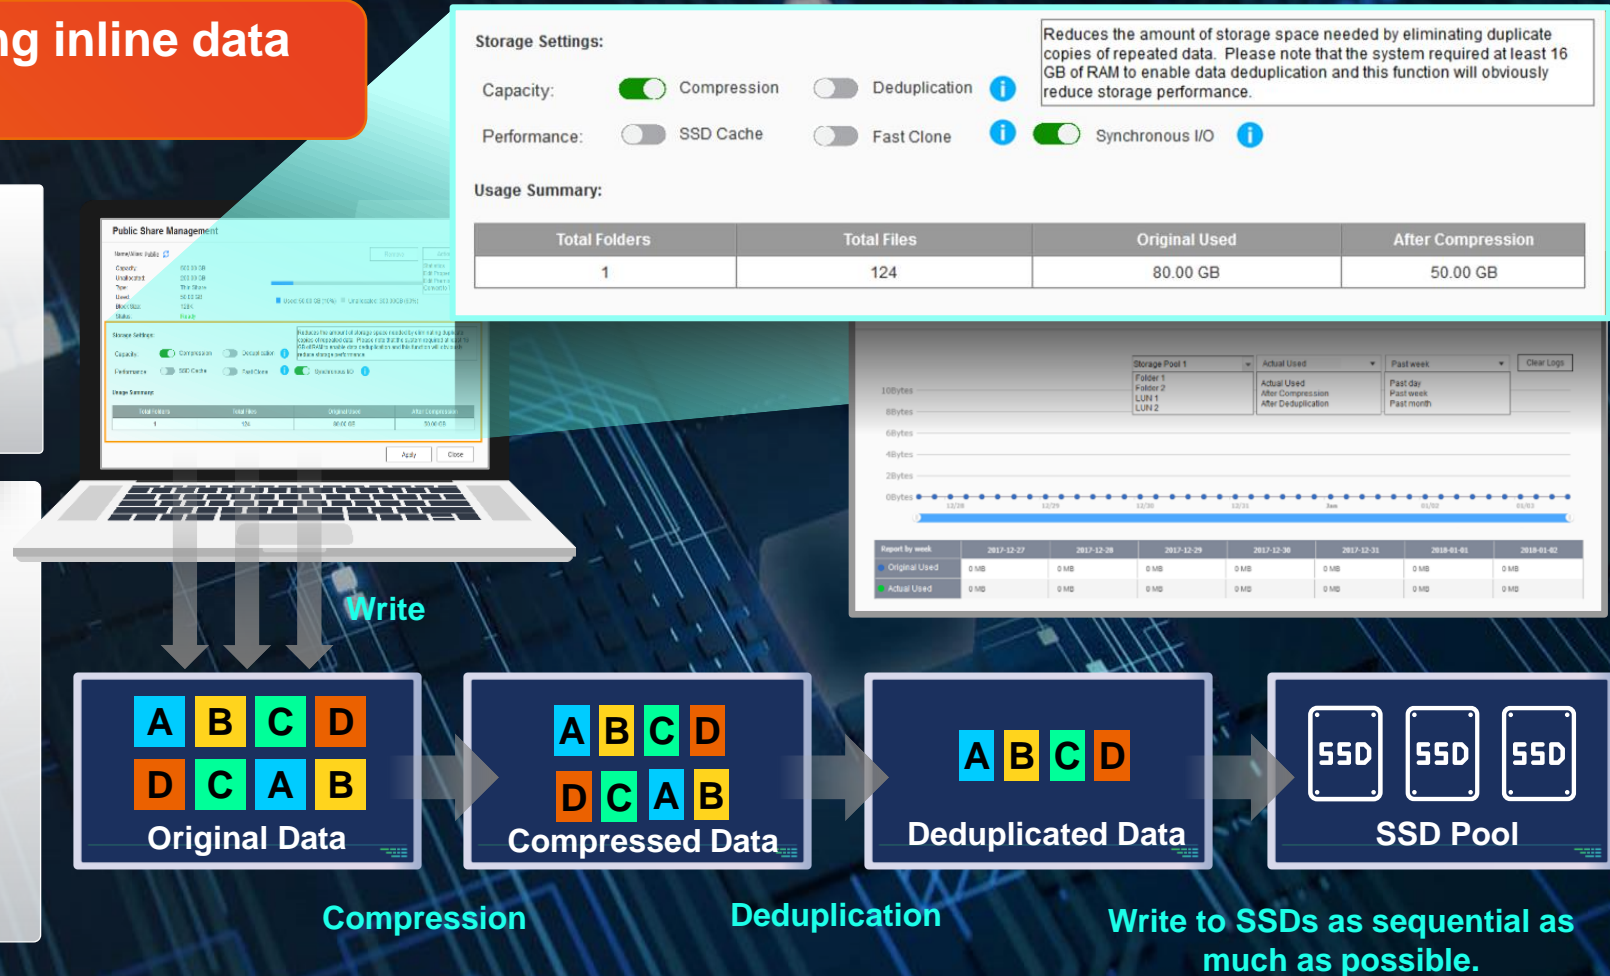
ng inline data

Storage Settings:

Reduces the amount of storage space needed by eliminating duplicate copies of repeated data. Please note that the system required at least 16 GB of RAM to enable data deduplication and this function will obviously reduce storage performance.

Capacity: Compression Deduplication

Performance: SSD Cache Fast Clone Synchronous I/O

Usage Summary:

| Total Folders | Total Files | Original Used | After Compression |
|---|---|---|---|
| 1 | 124 | 80.00 GB | 50.00 GB |

Public Share Management

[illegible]

Storage Pool 1 Actual Used Past week Clear Logs
Folder 1 Folder 2 LUN 1 LUN 2
Actual Used After Compression After Deduplication
Past day Past week Past month

10Bytes 8Bytes 6Bytes 4Bytes 2Bytes 0Bytes

| Report by week | 2017-12-27 | 2017-12-28 | 2017-12-29 | 2017-12-30 | 2017-12-31 | 2018-01-01 | 2018-01-02 |
|---|---|---|---|---|---|---|---|
| Original Used | 0 MB | 0 MB | 0 MB | 0 MB | 0 MB | 0 MB | 0 MB |
| Actual Used | 0 MB | 0 MB | 0 MB | 0 MB | 0 MB | 0 MB | 0 MB |

Write

A B C D
D C A B
Original Data

A B C D
D C A B
Compressed Data

A B C D
Deduplicated Data

SSD SSD SSD
SSD Pool

Compression

Deduplication

Write to SSDs as sequential as much as possible.